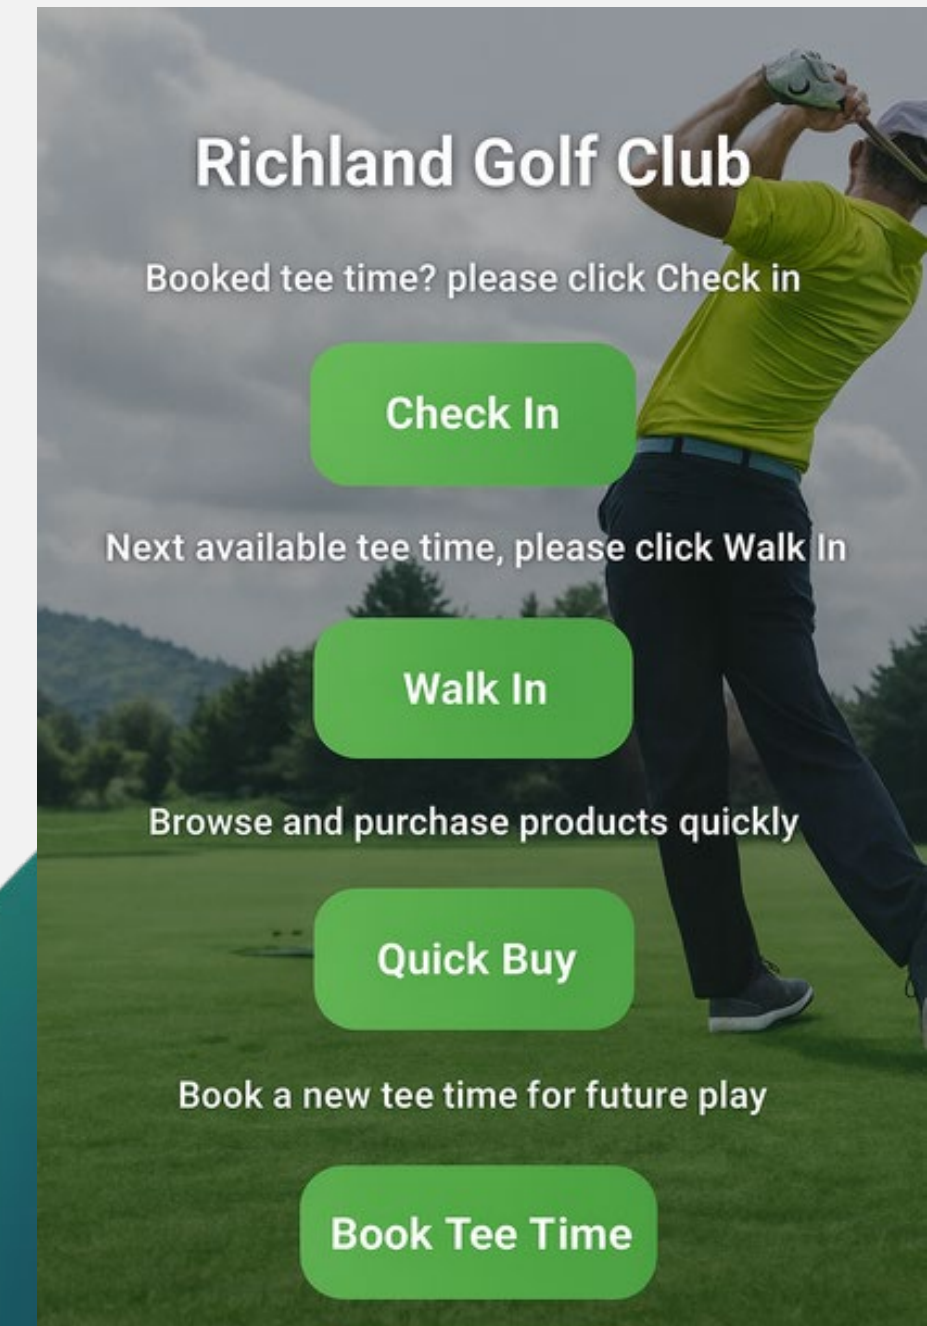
Richland Golf Club

Booked tee time? please click Check in

Check In

Next available tee time, please click Walk In

Walk In

Browse and purchase products quickly

Quick Buy

Book a new tee time for future play

Book Tee Time